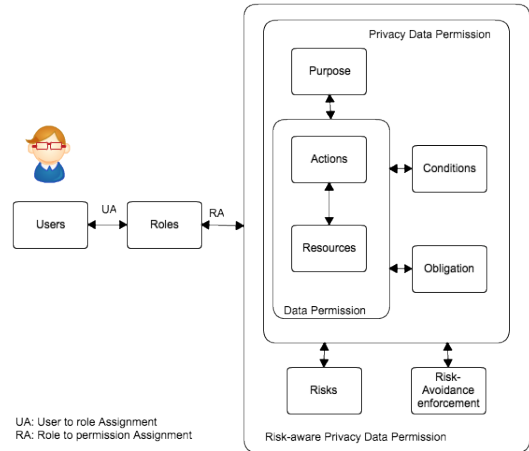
Privacy Data Permission

Purpose

Actions

Conditions

Users

UA

Roles

RA

Resources

Obligation

Data Permission

Risks

Risk-Avoidance enforcement

UA: User to role Assignment
RA: Role to permission Assignment

Risk-aware Privacy Data Permission